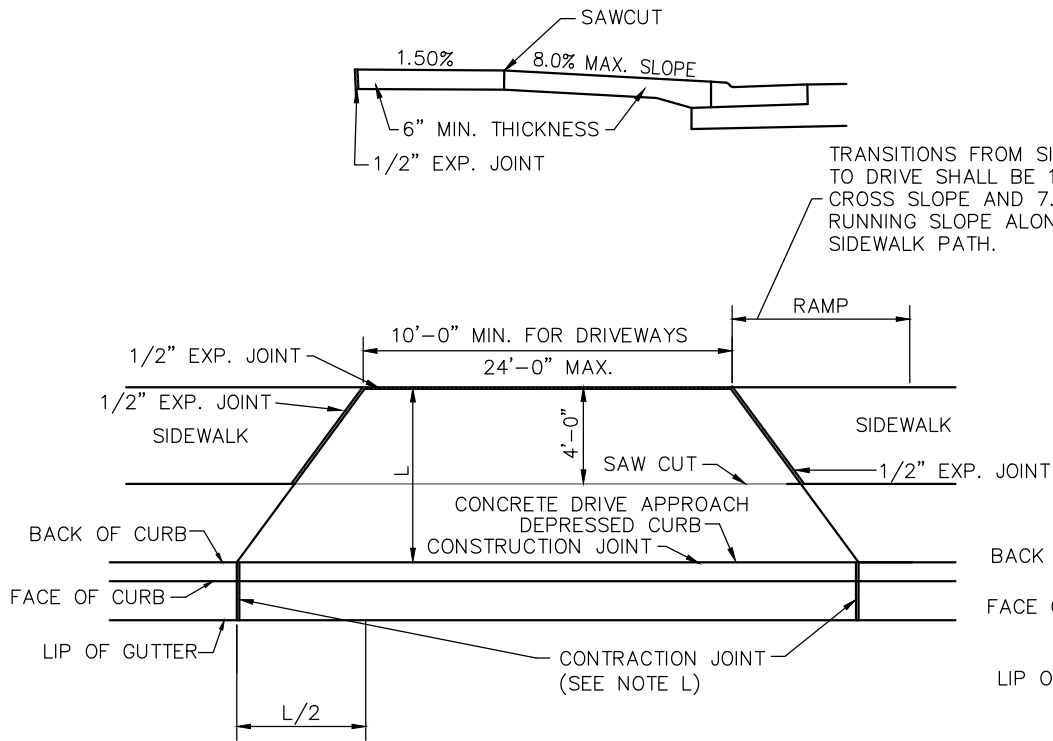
SAWCUT

1.50%

8.0% MAX. SLOPE

6" MIN. THICKNESS

1/2" EXP. JOINT

TRANSITIONS FROM SI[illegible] TO DRIVE SHALL BE 1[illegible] CROSS SLOPE AND 7.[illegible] RUNNING SLOPE ALON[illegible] SIDEWALK PATH.

RAMP

10'-0" MIN. FOR DRIVEWAYS

24'-0" MAX.

1/2" EXP. JOINT

1/2" EXP. JOINT

SIDEWALK

4'-0"

L

SIDEWALK

SAW CUT

1/2" EXP. JOINT

CONCRETE DRIVE APPROACH

DEPRESSED CURB

BACK OF CURB

CONSTRUCTION JOINT

BACK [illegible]

FACE OF CURB

FACE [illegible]

LIP OF GUTTER

CONTRACTION JOINT (SEE NOTE L)

LIP O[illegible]

L/2